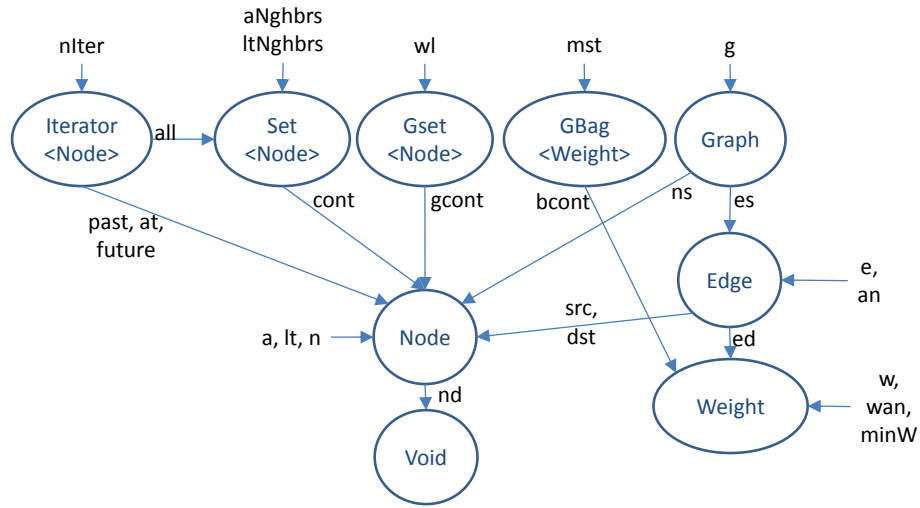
nIter

aNghbrs
ltNghbrs

wl

mst

g

Iterator <Node>

all

Set <Node>

Gset <Node>

GBag <Weight>

Graph

cont

gcont

bcont

ns

es

past, at, future

Edge

e, an

src, dst

a, lt, n

Node

ed

nd

w, wan, minW

Weight

Void